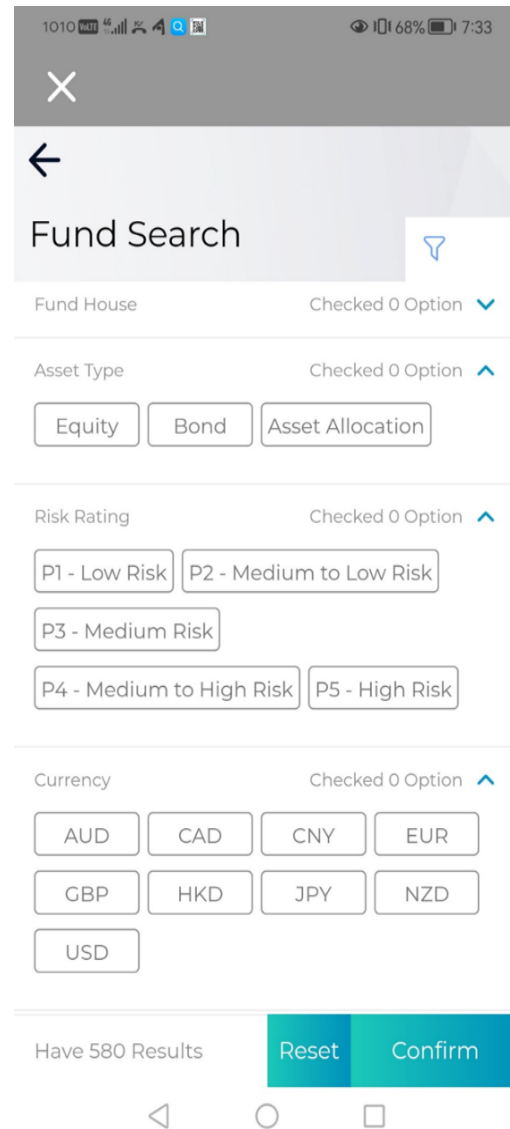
1010 VoLTE 4G 68% 7:33

×

←

Fund Search

Fund House
Checked 0 Option

Asset Type
Checked 0 Option

Equity
Bond
Asset Allocation

Risk Rating
Checked 0 Option

P1 - Low Risk
P2 - Medium to Low Risk
P3 - Medium Risk
P4 - Medium to High Risk
P5 - High Risk

Currency
Checked 0 Option

AUD
CAD
CNY
EUR
GBP
HKD
JPY
NZD
USD

Have 580 Results
Reset
Confirm